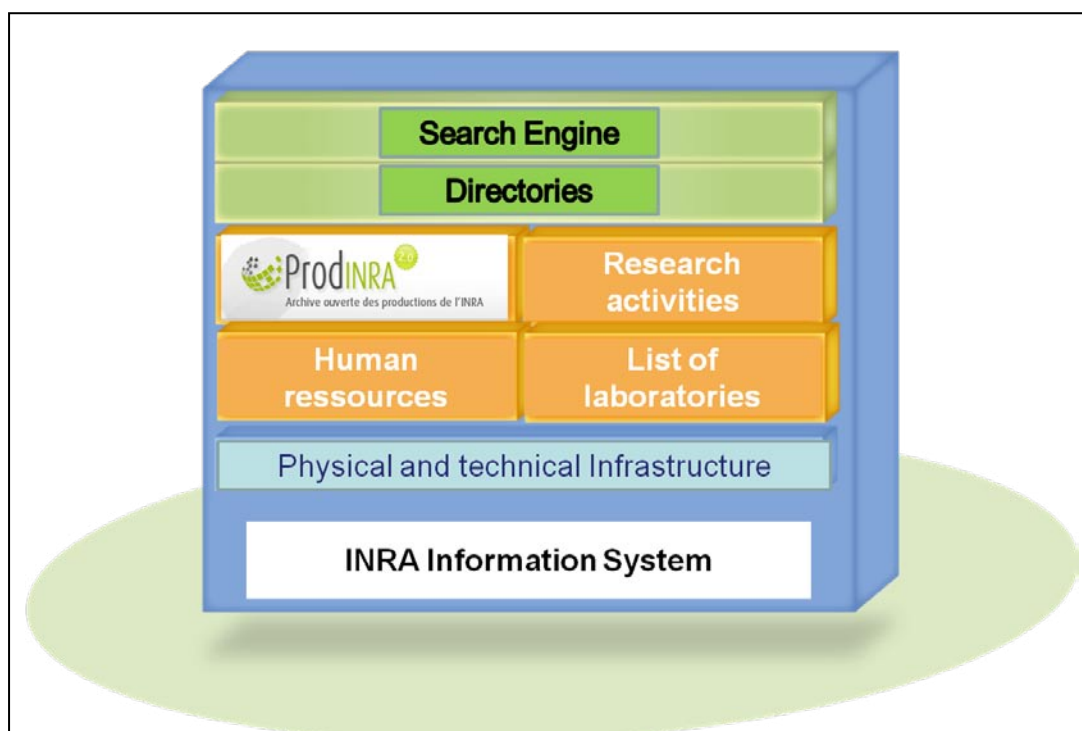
Search Engine

Directories

ProdINRA 2.0
Archive ouverte des productions de l'INRA

Research activities

Human ressources

List of laboratories

Physical and technical Infrastructure

INRA Information System